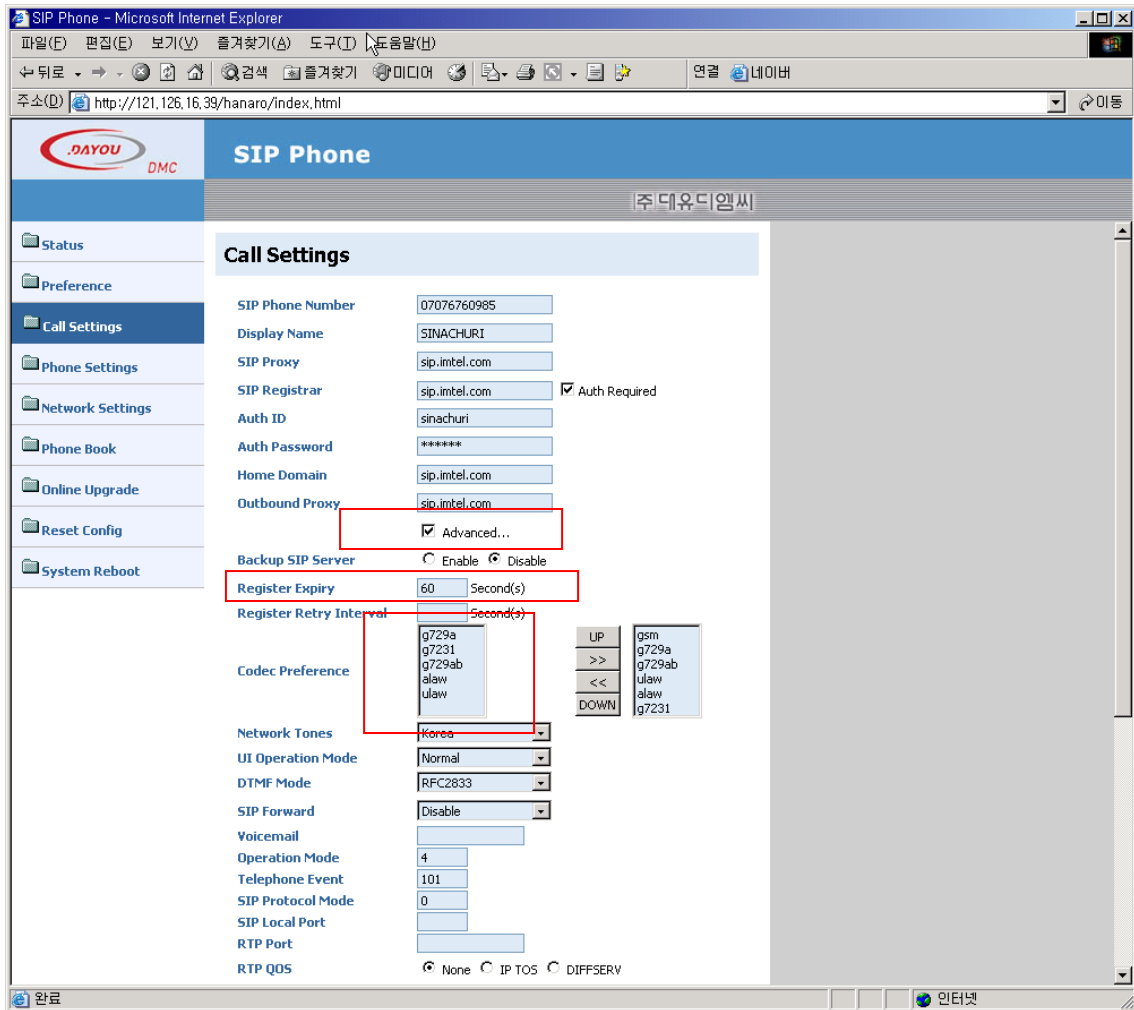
SIP Phone - Microsoft Internet Explorer

파일(F) 편집(E) 보기(V) 즐겨찾기(A) 도구(T) 도움말(H)

뒤로 · 검색 즐겨찾기 미디어 연결 네이버

주소(D) http://121.126.16.39/hanaro/index.html 이동

DAYOU DMC

SIP Phone

주 데유디엠씨

Status
Preference
Call Settings
Phone Settings
Network Settings
Phone Book
Online Upgrade
Reset Config
System Reboot

Call Settings

SIP Phone Number 07076760985
Display Name SINACHURI
SIP Proxy sip.imtel.com
SIP Registrar sip.imtel.com Auth Required
Auth ID sinachuri
Auth Password ******
Home Domain sip.imtel.com
Outbound Proxy sip.imtel.com
Advanced...
Backup SIP Server Enable Disable
Register Expiry 60 Second(s)
Register Retry Interval Second(s)
Codec Preference
g729a
g7231
g729ab
alaw
ulaw
UP
>>
<<
DOWN
gsm
g729a
g729ab
ulaw
alaw
g7231
Network Tones Korea
UI Operation Mode Normal
DTMF Mode RFC2833
SIP Forward Disable
Voicemail
Operation Mode 4
Telephone Event 101
SIP Protocol Mode 0
SIP Local Port
RTP Port
RTP QOS None IP TOS DIFFSERV

완료 인터넷